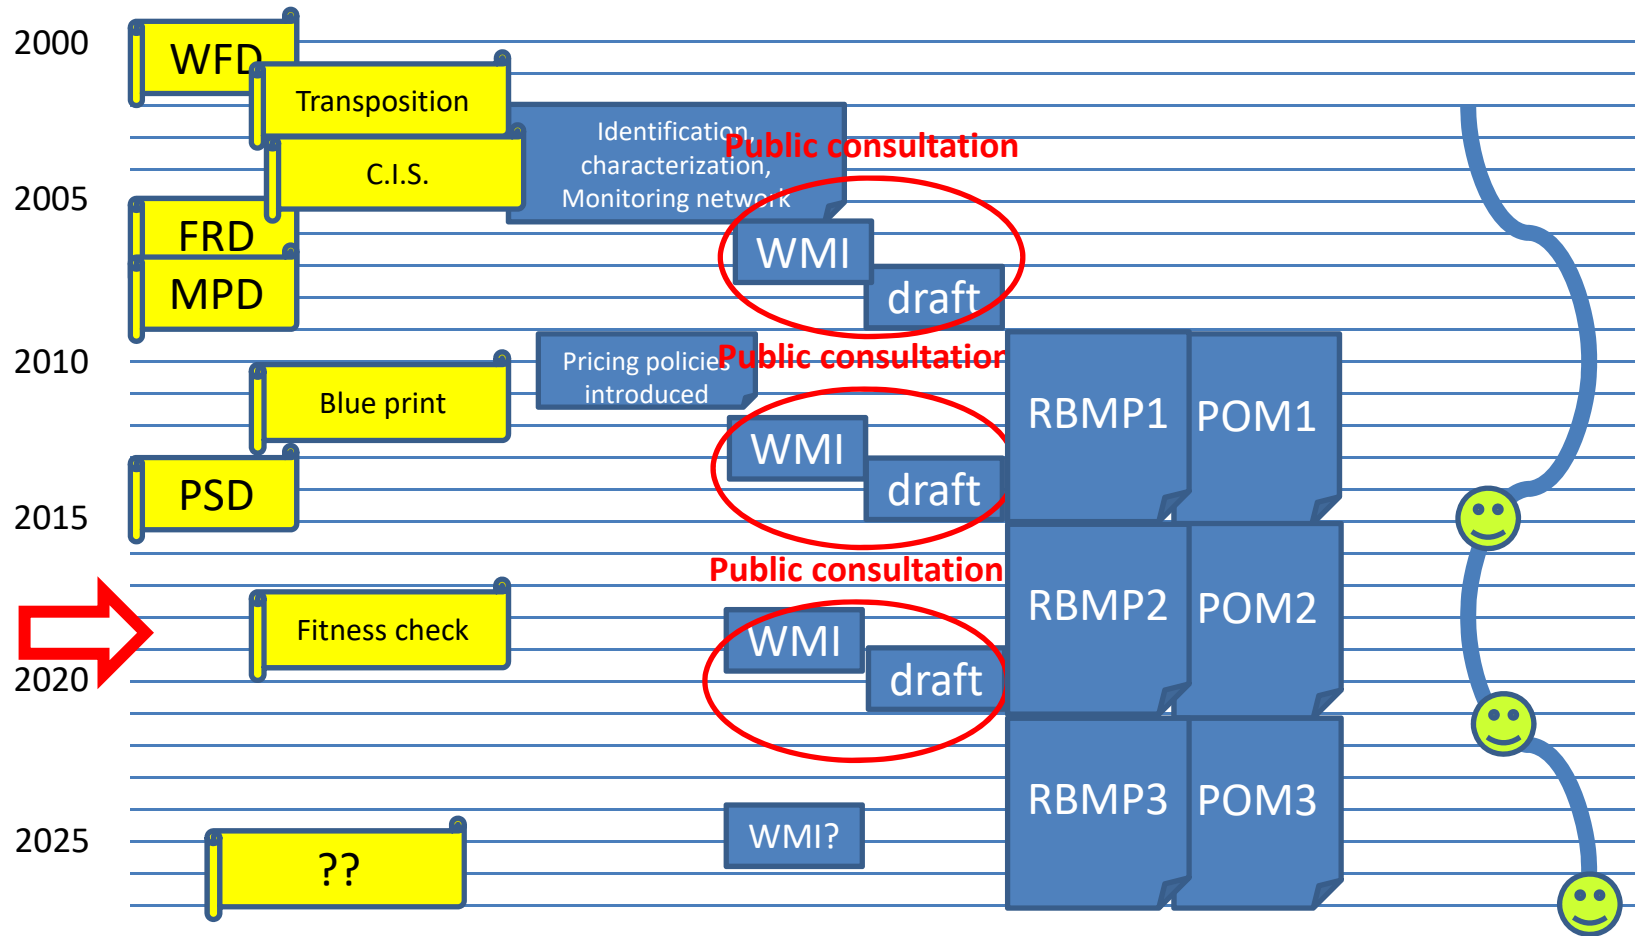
2000
WFD
Transposition
Identification, characterization, Monitoring network
Public consultation
C.I.S.
2005
FRD
WMI
MPD
draft
2010
Pricing policies introduced
Public consultation
Blue print
RBMP1
POM1
WMI
PSD
draft
2015
Public consultation
RBMP2
POM2
Fitness check
WMI
draft
2020
RBMP3
POM3
WMI?
2025
??